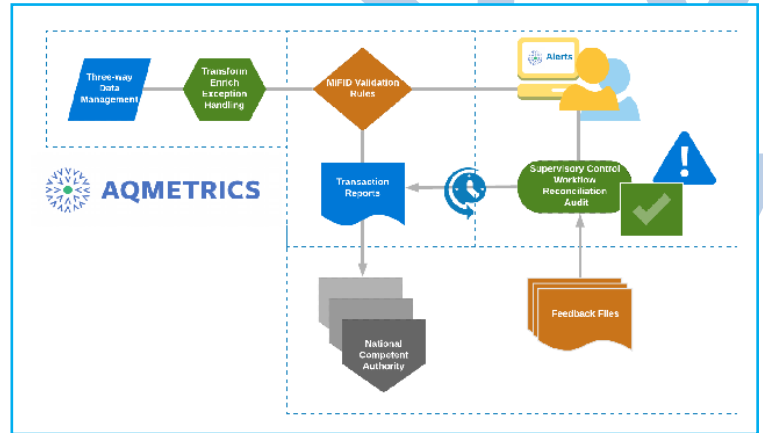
Three-way Data Management

Transform Enrich Exception Handling

MiFID Validation Rules

Alerts

AQMETRICS

Transaction Reports

Supervisory Control Workflow Reconciliation Audit

Feedback Files

National Competent Authority